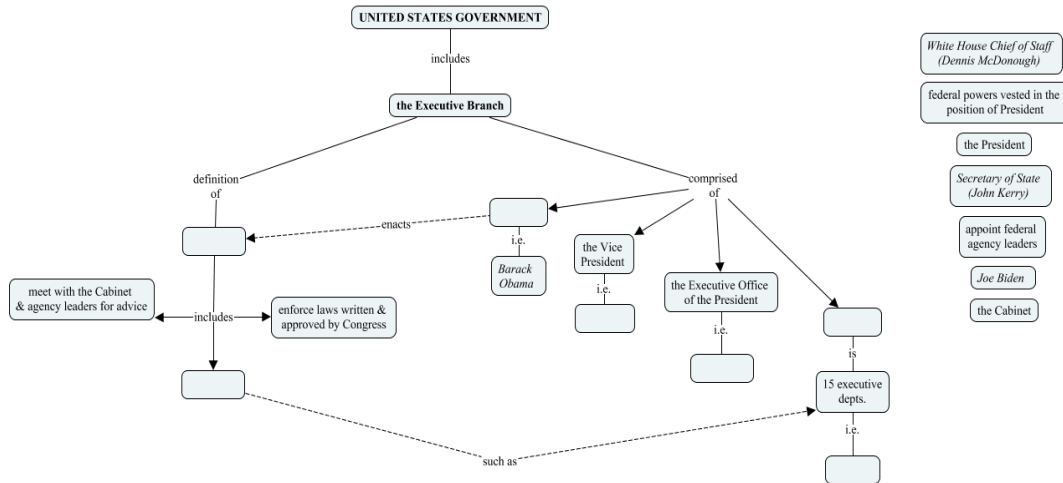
UNITED STATES GOVERNMENT

includes

the Executive Branch

definition of

comprised of

enacts

i.e.

Barack Obama

the Vice President

i.e.

the Executive Office of the President

i.e.

is

15 executive depts.

i.e.

meet with the Cabinet & agency leaders for advice

includes

enforce laws written & approved by Congress

such as

White House Chief of Staff (Dennis McDonough)

federal powers vested in the position of President

the President

Secretary of State (John Kerry)

appoint federal agency leaders

Joe Biden

the Cabinet